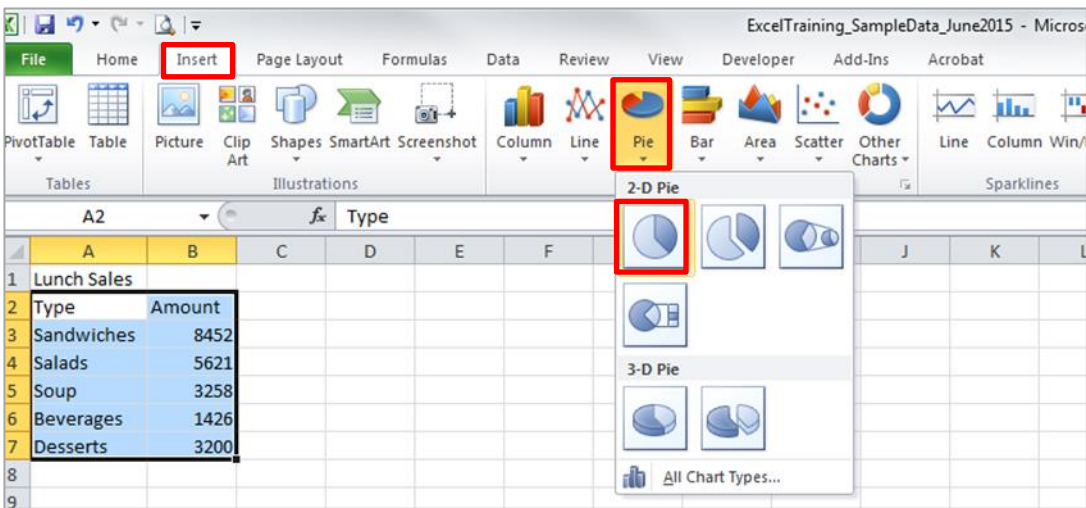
ExcelTraining_SampleData_June2015 - Micros

File | Home | Insert | Page Layout | Formulas | Data | Review | View | Developer | Add-Ins | Acrobat

PivotTable | Table
Tables

Picture | Clip Art | Shapes | SmartArt | Screenshot
Illustrations

Column | Line | Pie | Bar | Area | Scatter | Other Charts

Line | Column | Win/
Sparklines

A2 | $f_x$ | Type

2-D Pie

3-D Pie

All Chart Types...

| | A | B | C | D | E | F | J | K | L |
|---|---|---|---|---|---|---|---|---|---|
| 1 | Lunch Sales | | | | | | | | |
| 2 | Type | Amount | | | | | | | |
| 3 | Sandwiches | 8452 | | | | | | | |
| 4 | Salads | 5621 | | | | | | | |
| 5 | Soup | 3258 | | | | | | | |
| 6 | Beverages | 1426 | | | | | | | |
| 7 | Desserts | 3200 | | | | | | | |
| 8 | | | | | | | | | |
| 9 | | | | | | | | | |